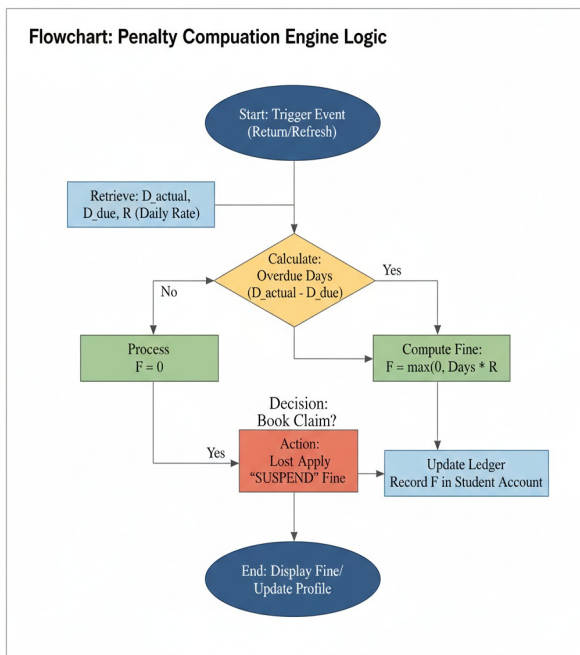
Flowchart: Penalty Compuation Engine Logic

Start: Trigger Event (Return/Refresh)

Retrieve: D_actual, D_due, R (Daily Rate)

Calculate: Overdue Days (D_actual - D_due)

No

Yes

Process F = 0

Compute Fine: F = max(0, Days * R

Decision: Book Claim?

Yes

Action: Lost Apply "SUSPEND" Fine

Update Ledger Record F in Student Account

End: Display Fine/ Update Profile